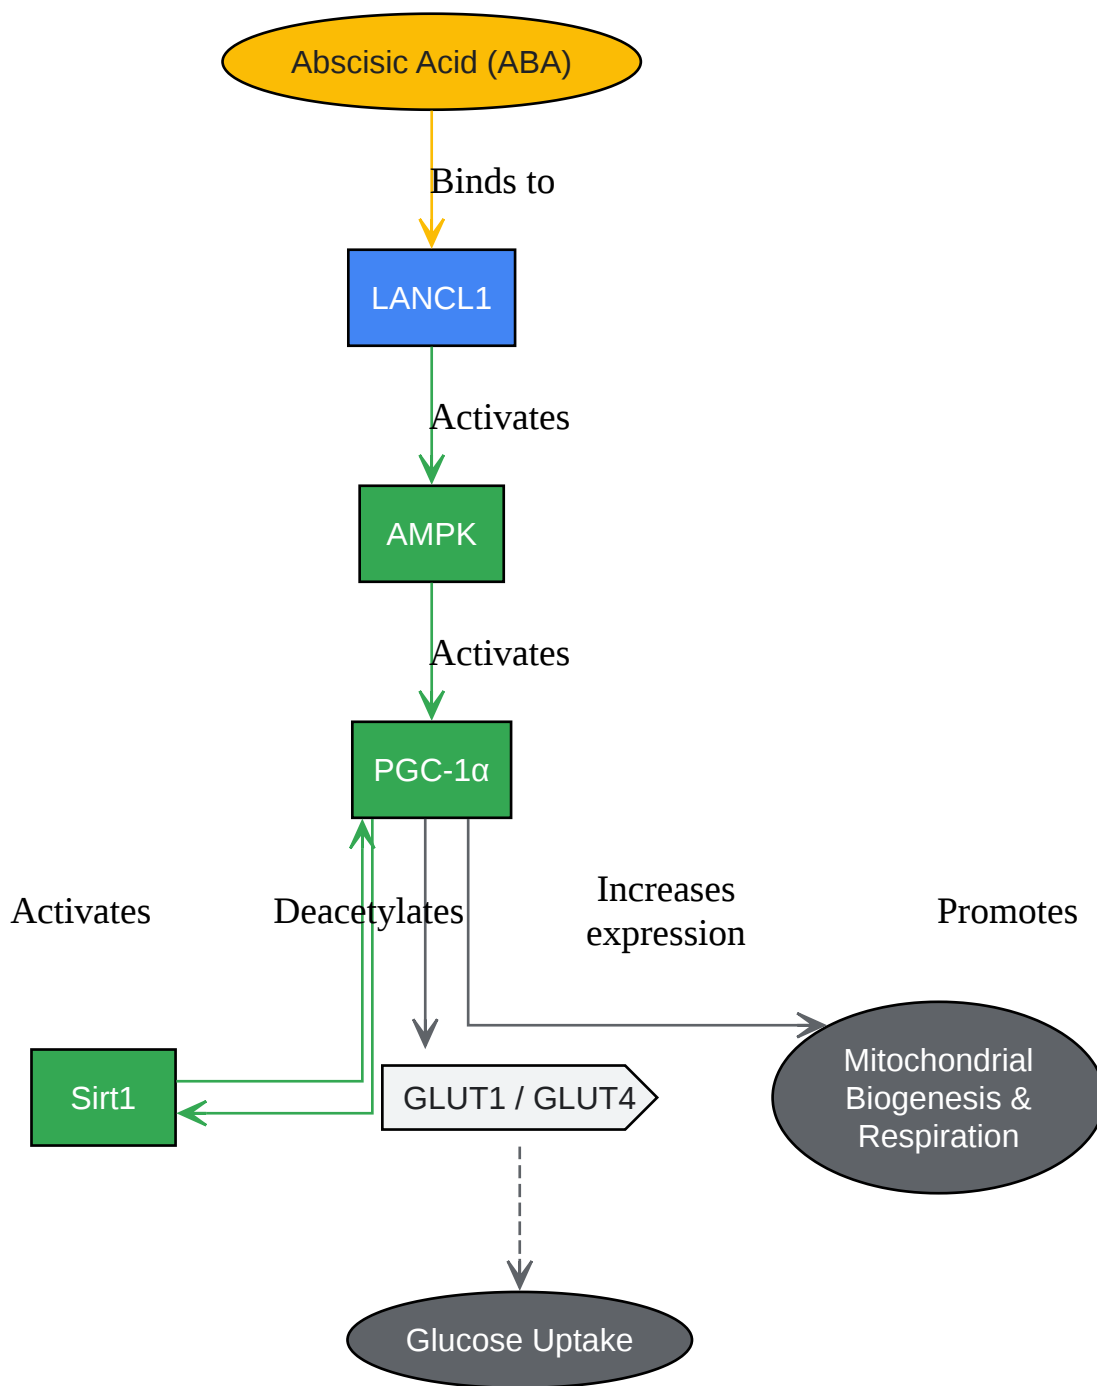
Abscisic Acid (ABA)

Binds to

LANCL1

Activates

AMPK

Activates

PGC-1α

Activates

Deacetylates

Increases expression

Promotes

Sirt1

GLUT1 / GLUT4

Mitochondrial Biogenesis & Respiration

Glucose Uptake